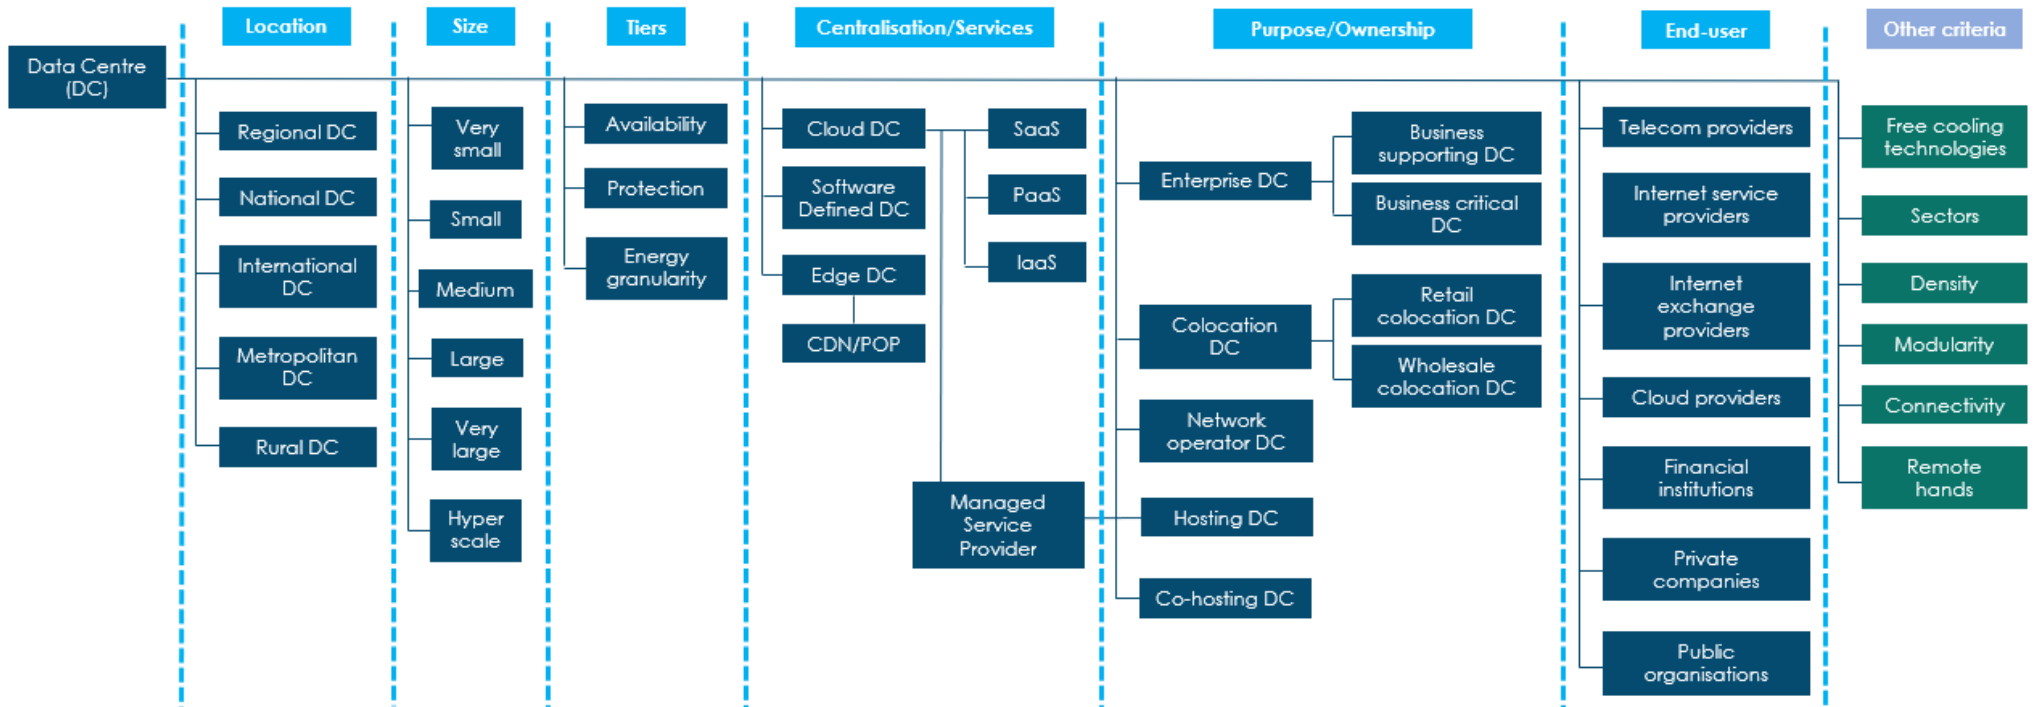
Data Centre (DC)

Location
Regional DC
National DC
International DC
Metropolitan DC
Rural DC

Size
Very small
Small
Medium
Large
Very large
Hyper scale

Tiers
Availability
Protection
Energy granularity

Centralisation/Services
Cloud DC
Software Defined DC
Edge DC
CDN/POP
SaaS
PaaS
IaaS
Managed Service Provider

Purpose/Ownership
Enterprise DC
Business supporting DC
Business critical DC
Colocation DC
Retail colocation DC
Wholesale colocation DC
Network operator DC
Hosting DC
Co-hosting DC

End-user
Telecom providers
Internet service providers
Internet exchange providers
Cloud providers
Financial institutions
Private companies
Public organisations

Other criteria
Free cooling technologies
Sectors
Density
Modularity
Connectivity
Remote hands